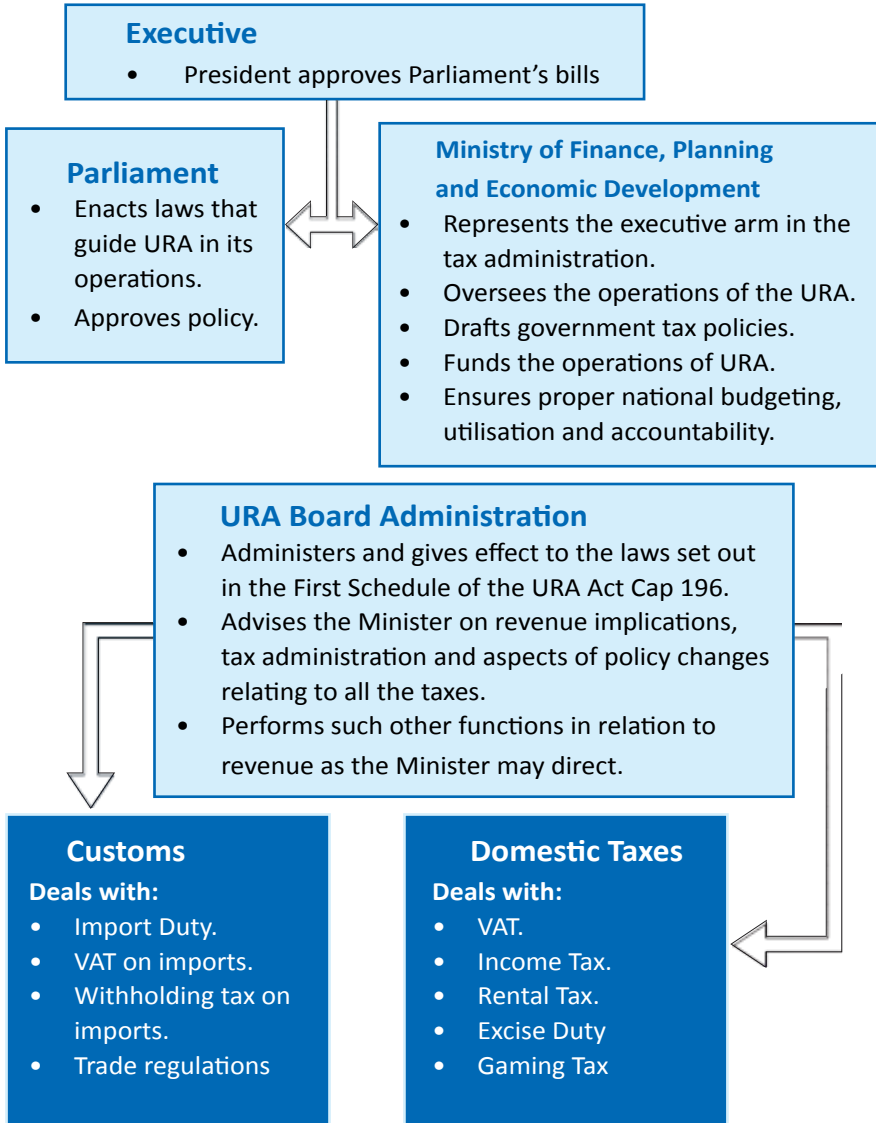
Executive

- President approves Parliament's bills

Parliament

- Enacts laws that guide URA in its operations.
- Approves policy.

Ministry of Finance, Planning and Economic Development

- Represents the executive arm in the tax administration.
- Oversees the operations of the URA.
- Drafts government tax policies.
- Funds the operations of URA.
- Ensures proper national budgeting, utilisation and accountability.

URA Board Administration

- Administers and gives effect to the laws set out in the First Schedule of the URA Act Cap 196.
- Advises the Minister on revenue implications, tax administration and aspects of policy changes relating to all the taxes.
- Performs such other functions in relation to revenue as the Minister may direct.

Customs

Deals with:

- Import Duty.
- VAT on imports.
- Withholding tax on imports.
- Trade regulations

Domestic Taxes

Deals with:

- VAT.
- Income Tax.
- Rental Tax.
- Excise Duty
- Gaming Tax